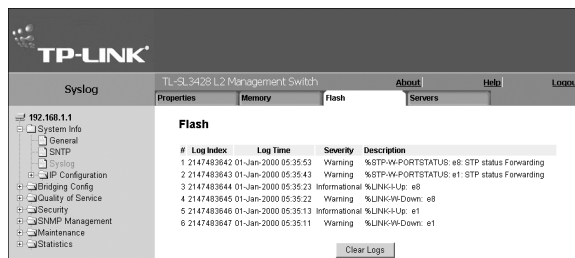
TP-LINK®

Syslog

TL-SL3428 L2 Management Switch About Help Logou

Properties Memory Flash Servers

192.168.1.1
System Info
General
SNTP
Syslog
IP Configuration
Bridging Config
Quality of Service
Security
SNMP Management
Maintenance
Statistics

Flash

| # | Log Index | Log Time | Severity | Description |
|---|---|---|---|---|
| 1 | 2147483642 | 01-Jan-2000 05:35:53 | Warning | %STP-W-PORTSTATUS: e8: STP status Forwarding |
| 2 | 2147483643 | 01-Jan-2000 05:35:43 | Warning | %STP-W-PORTSTATUS: e1: STP status Forwarding |
| 3 | 2147483644 | 01-Jan-2000 05:35:23 | Informational | %LINK-I-Up: e8 |
| 4 | 2147483645 | 01-Jan-2000 05:35:22 | Warning | %LINK-W-Down: e8 |
| 5 | 2147483646 | 01-Jan-2000 05:35:13 | Informational | %LINK-I-Up: e1 |
| 6 | 2147483647 | 01-Jan-2000 05:35:11 | Warning | %LINK-W-Down: e1 |

Clear Logs